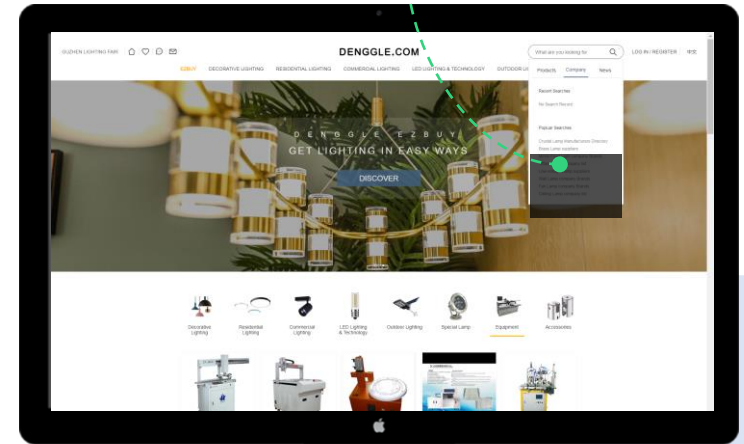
GUZHEN LIGHTING FAIR

DENGGLE.COM

What are you looking for

LOG IN / REGISTER 中文

EZBUY DECORATIVE LIGHTING RESIDENTIAL LIGHTING COMMERCIAL LIGHTING LED LIGHTING & TECHNOLOGY OUTDOOR LI

Products Company News

Recent Searches

No Search Record

Popular Searches

Crystal Lamp Manufacturers Directory

Brass Lamp Suppliers

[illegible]

DENGGLE EZBUY

GET LIGHTING IN EASY WAYS

DISCOVER

Decorative Lighting

Residential Lighting

Commercial Lighting

LED Lighting & Technology

Outdoor Lighting

Special Lamp

Equipment

Accessories